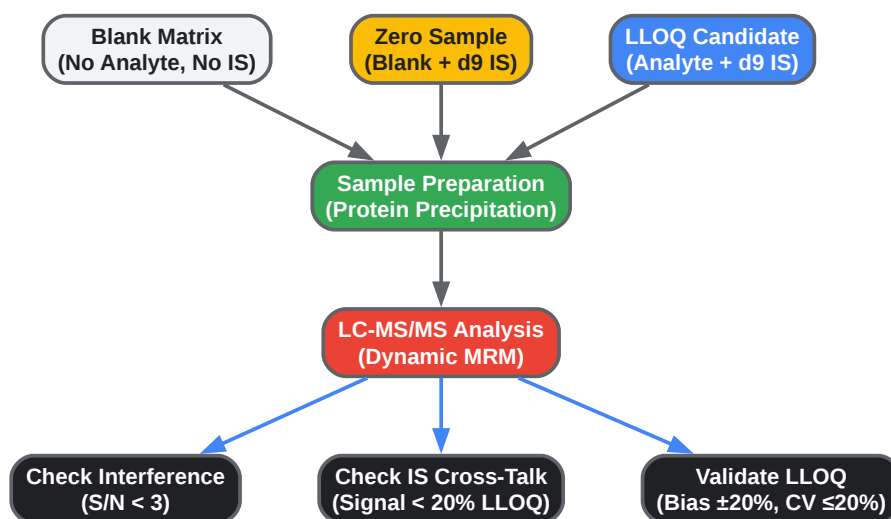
Blank Matrix
(No Analyte, No IS)

Zero Sample
(Blank + d9 IS)

LLOQ Candidate
(Analyte + d9 IS)

Sample Preparation
(Protein Precipitation)

LC-MS/MS Analysis
(Dynamic MRM)

Check Interference
(S/N < 3)

Check IS Cross-Talk
(Signal < 20% LLOQ)

Validate LLOQ
(Bias ±20%, CV ≤20%)